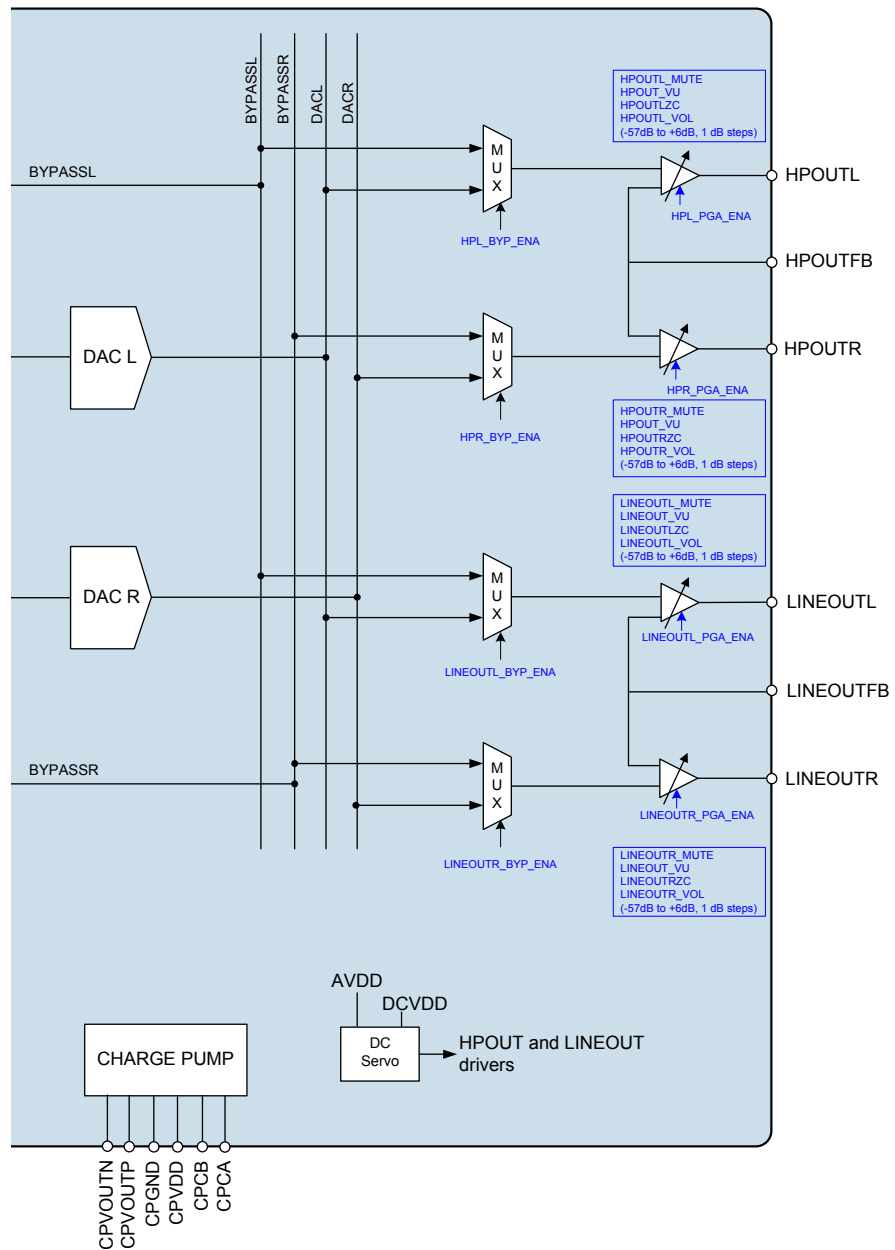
BYPASSL
BYPASSR
DACL
DACR

HPOUTL_MUTE
HPOUT_VU
HPOUTLZC
HPOUTL_VOL
(-57dB to +6dB, 1 dB steps)

BYPASSL

M U X

HPL_BYP_ENA

HPOUTL

HPL_PGA_ENA

HPOUTFB

DAC L

M U X

HPOUTR

HPR_PGA_ENA

HPR_BYP_ENA

HPOUTR_MUTE
HPOUT_VU
HPOUTRZC
HPOUTR_VOL
(-57dB to +6dB, 1 dB steps)

LINEOUTL_MUTE
LINEOUT_VU
LINEOUTLZC
LINEOUTL_VOL
(-57dB to +6dB, 1 dB steps)

DAC R

M U X

LINEOUTL

LINEOUTL_PGA_ENA

LINEOUTL_BYP_ENA

LINEOUTFB

BYPASSR

M U X

LINEOUTR

LINEOUTR_PGA_ENA

LINEOUTR_BYP_ENA

LINEOUTR_MUTE
LINEOUT_VU
LINEOUTRZC
LINEOUTR_VOL
(-57dB to +6dB, 1 dB steps)

AVDD
DCVDD

DC Servo

HPOUT and LINEOUT drivers

CHARGE PUMP

CPVOUTN
CPVOUTP
CPGND
CPVDD
CPCB
CPCA